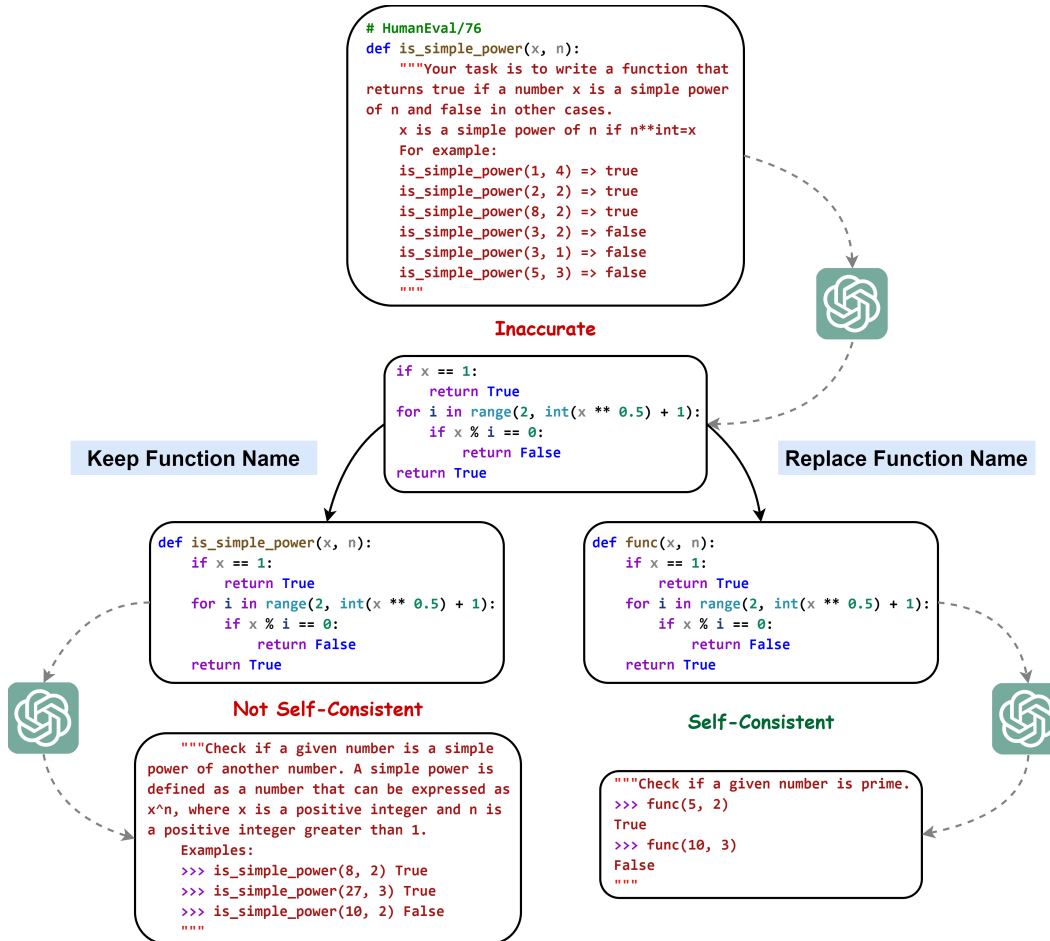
# HumanEval/76
def is_simple_power(x, n):
    """Your task is to write a function that returns true if a number x is a simple power of n and false in other cases.
    x is a simple power of n if n**int=x
    For example:
    is_simple_power(1, 4) => true
    is_simple_power(2, 2) => true
    is_simple_power(8, 2) => true
    is_simple_power(3, 2) => false
    is_simple_power(3, 1) => false
    is_simple_power(5, 3) => false
    """

Inaccurate

if x == 1:
    return True
for i in range(2, int(x ** 0.5) + 1):
    if x % i == 0:
        return False
return True

Keep Function Name

Replace Function Name

def is_simple_power(x, n):
    if x == 1:
        return True
    for i in range(2, int(x ** 0.5) + 1):
        if x % i == 0:
            return False
    return True

def func(x, n):
    if x == 1:
        return True
    for i in range(2, int(x ** 0.5) + 1):
        if x % i == 0:
            return False
    return True

Not Self-Consistent

"""Check if a given number is a simple power of another number. A simple power is defined as a number that can be expressed as x^n, where x is a positive integer and n is a positive integer greater than 1.
    Examples:
    >>> is_simple_power(8, 2) True
    >>> is_simple_power(27, 3) True
    >>> is_simple_power(10, 2) False
    """

Self-Consistent

"""Check if a given number is prime.
>>> func(5, 2)
True
>>> func(10, 3)
False
"""